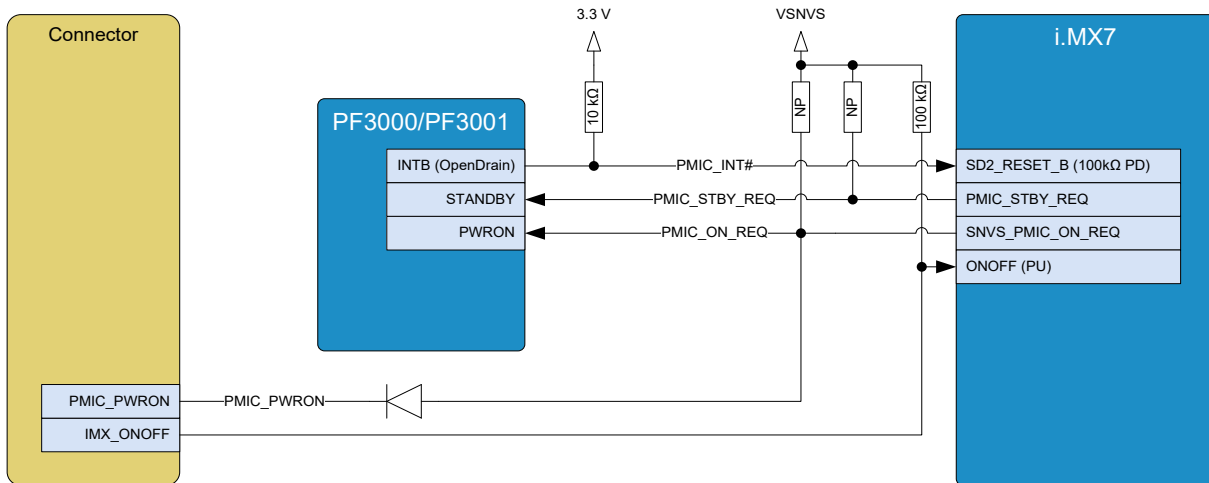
Connector

3.3 V

VSNVS

i.MX7

10 kΩ

NP

NP

100 kΩ

PF3000/PF3001

INTB (OpenDrain)

PMIC_INT#

SD2_RESET_B (100kΩ PD)

STANDBY

PMIC_STBY_REQ

PMIC_STBY_REQ

PWRON

PMIC_ON_REQ

SNVS_PMIC_ON_REQ

ONOFF (PU)

PMIC_PWRON

PMIC_PWRON

IMX_ONOFF